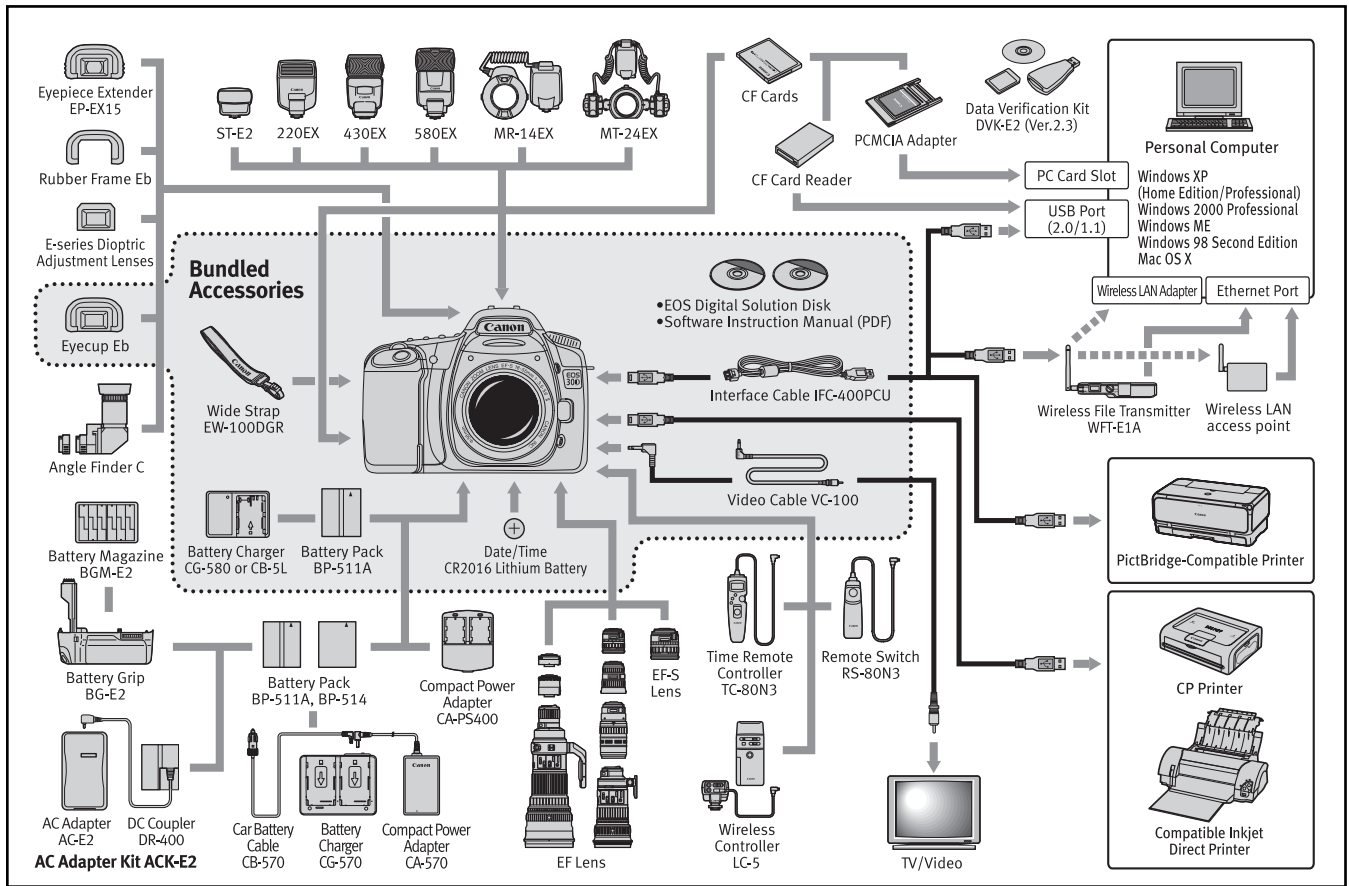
Eyepiece Extender EP-EX15

Rubber Frame Eb

E-series Dioptric Adjustment Lenses

Eyecup Eb

Angle Finder C

ST-E2

220EX

430EX

580EX

MR-14EX

MT-24EX

CF Cards

PCMCIA Adapter

Data Verification Kit DVK-E2 (Ver.2.3)

CF Card Reader

Personal Computer

PC Card Slot

USB Port (2.0/1.1)

Windows XP (Home Edition/Professional) Windows 2000 Professional Windows ME Windows 98 Second Edition Mac OS X

Wireless LAN Adapter

Ethernet Port

Bundled Accessories

•EOS Digital Solution Disk
•Software Instruction Manual (PDF)

Canon

EOS 30D

Wide Strap EW-100DGR

Interface Cable IFC-400PCU

Wireless File Transmitter WFT-E1A

Wireless LAN access point

Video Cable VC-100

Battery Charger CG-580 or CB-5L

Battery Pack BP-511A

Date/Time CR2016 Lithium Battery

PictBridge-Compatible Printer

Battery Magazine BGM-E2

Battery Grip BG-E2

Battery Pack BP-511A, BP-514

Compact Power Adapter CA-PS400

EF-S Lens

Time Remote Controller TC-80N3

Remote Switch RS-80N3

CP Printer

AC Adapter AG-E2

DC Coupler DR-400

AC Adapter Kit ACK-E2

Car Battery Cable CB-570

Battery Charger CG-570

Compact Power Adapter CA-570

EF Lens

Wireless Controller LC-5

TV/Video

Compatible Inkjet Direct Printer